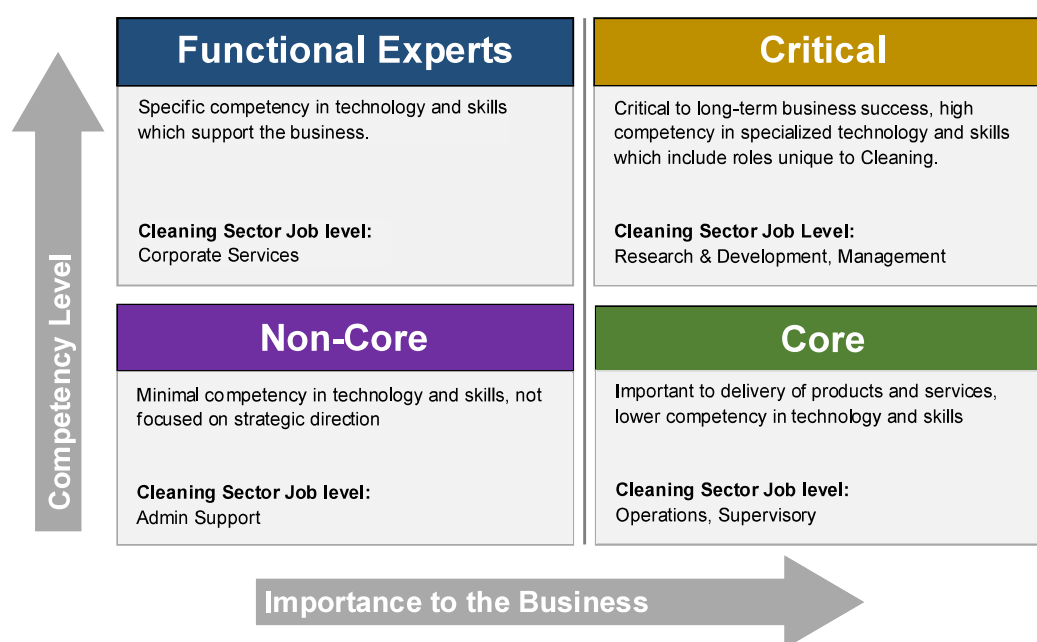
Competency Level

Functional Experts

Specific competency in technology and skills which support the business.

Cleaning Sector Job level:
Corporate Services

Critical

Critical to long-term business success, high competency in specialized technology and skills which include roles unique to Cleaning.

Cleaning Sector Job Level:
Research & Development, Management

Non-Core

Minimal competency in technology and skills, not focused on strategic direction

Cleaning Sector Job level:
Admin Support

Core

Important to delivery of products and services, lower competency in technology and skills

Cleaning Sector Job level:
Operations, Supervisory

Importance to the Business